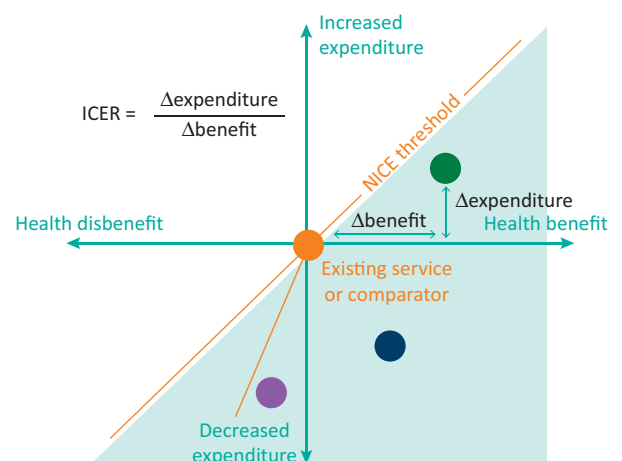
Increased expenditure

ICER = $\frac{\Delta\text{expenditure}}{\Delta\text{benefit}}$

NICE threshold

$\Delta$expenditure

Health disbenefit

$\Delta$benefit

Health benefit

Existing service or comparator

Decreased expenditure